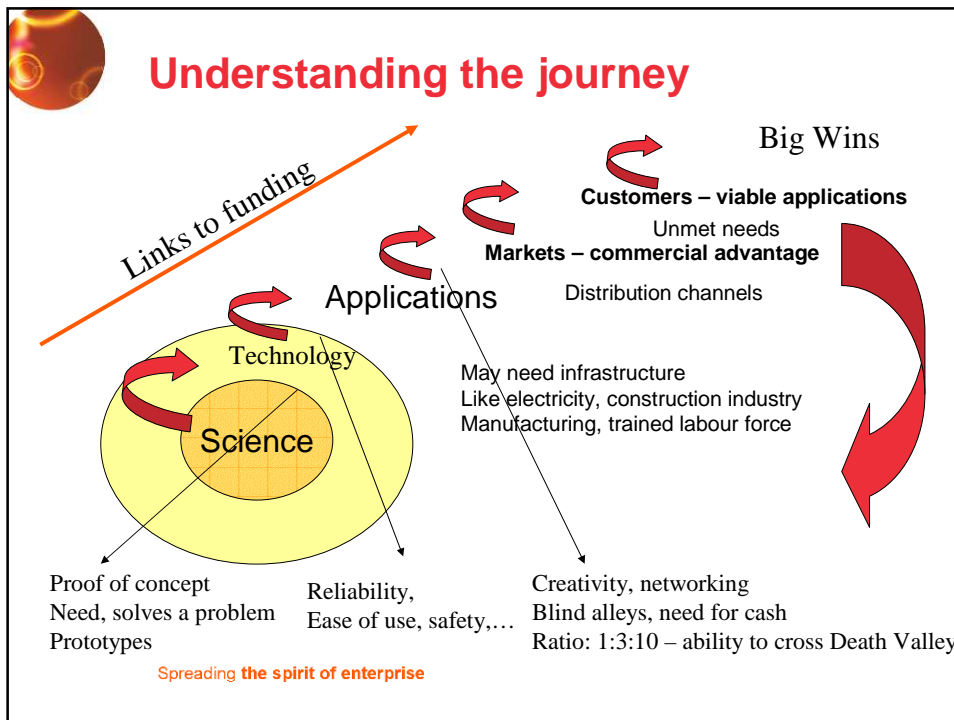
Understanding the journey

Links to funding

Big Wins

Customers – viable applications

Unmet needs

Markets – commercial advantage

Applications

Distribution channels

Technology

Science

May need infrastructure
Like electricity, construction industry
Manufacturing, trained labour force

Proof of concept
Need, solves a problem
Prototypes

Reliability,
Ease of use, safety,…

Creativity, networking
Blind alleys, need for cash
Ratio: 1:3:10 – ability to cross Death Valley

Spreading the spirit of enterprise